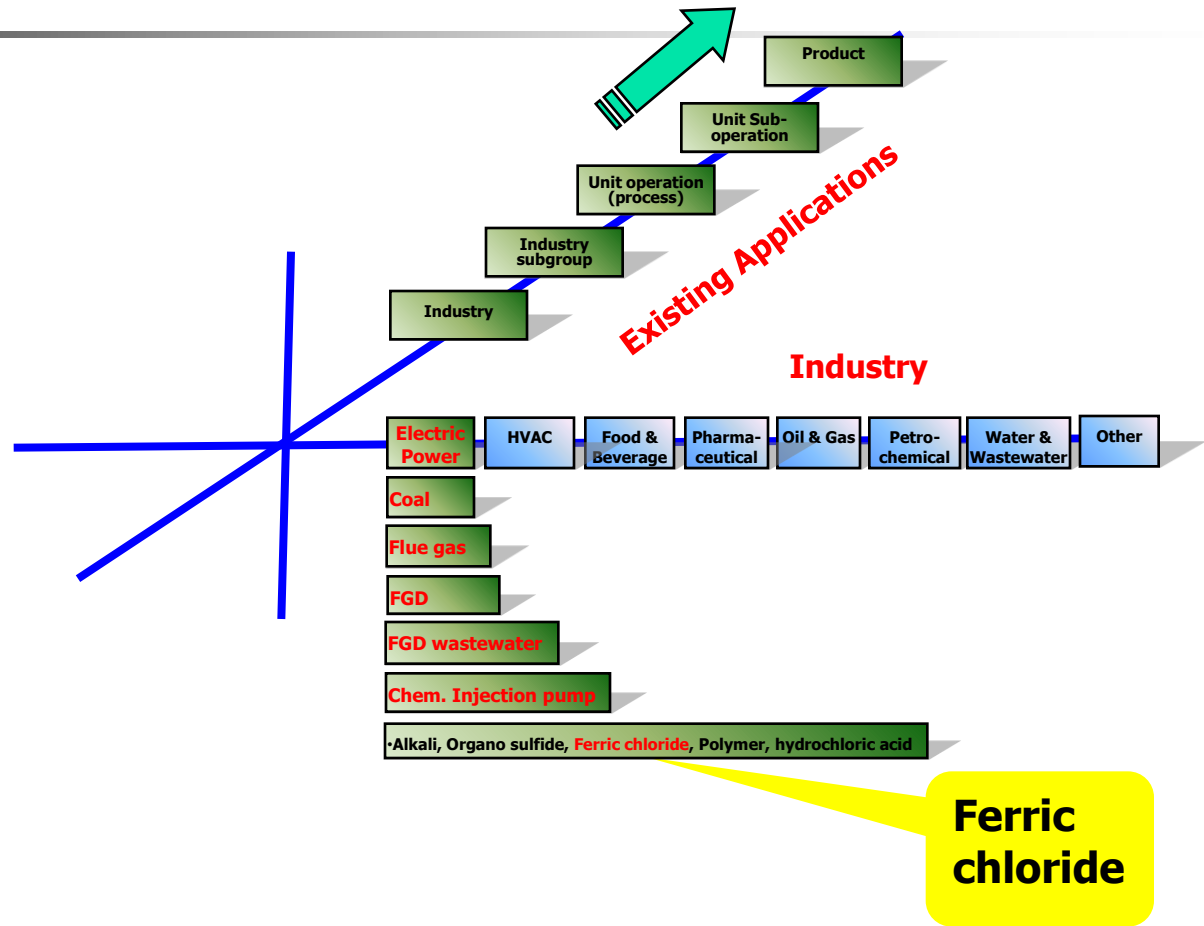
Product

Unit Sub-operation

Unit operation (process)

Industry subgroup

Industry

Existing Applications

Industry

Electric Power

HVAC

Food & Beverage

Pharmaceutical

Oil & Gas

Petrochemical

Water & Wastewater

Other

Coal

Flue gas

FGD

FGD wastewater

Chem. Injection pump

•Alkali, Organo sulfide, Ferric chloride, Polymer, hydrochloric acid

Ferric chloride